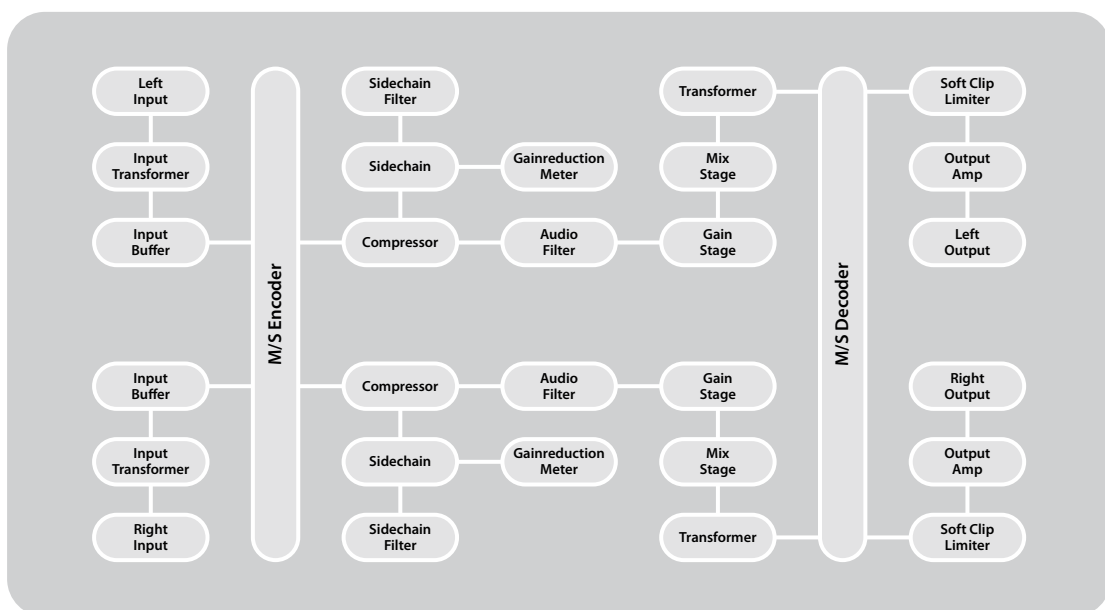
Left Input

Input Transformer

Input Buffer

M/S Encoder

Sidechain Filter

Sidechain

Gainreduction Meter

Compressor

Audio Filter

Transformer

Mix Stage

Gain Stage

M/S Decoder

Soft Clip Limiter

Output Amp

Left Output

Input Buffer

Input Transformer

Right Input

Compressor

Audio Filter

Sidechain

Gainreduction Meter

Sidechain Filter

Gain Stage

Mix Stage

Transformer

Right Output

Output Amp

Soft Clip Limiter